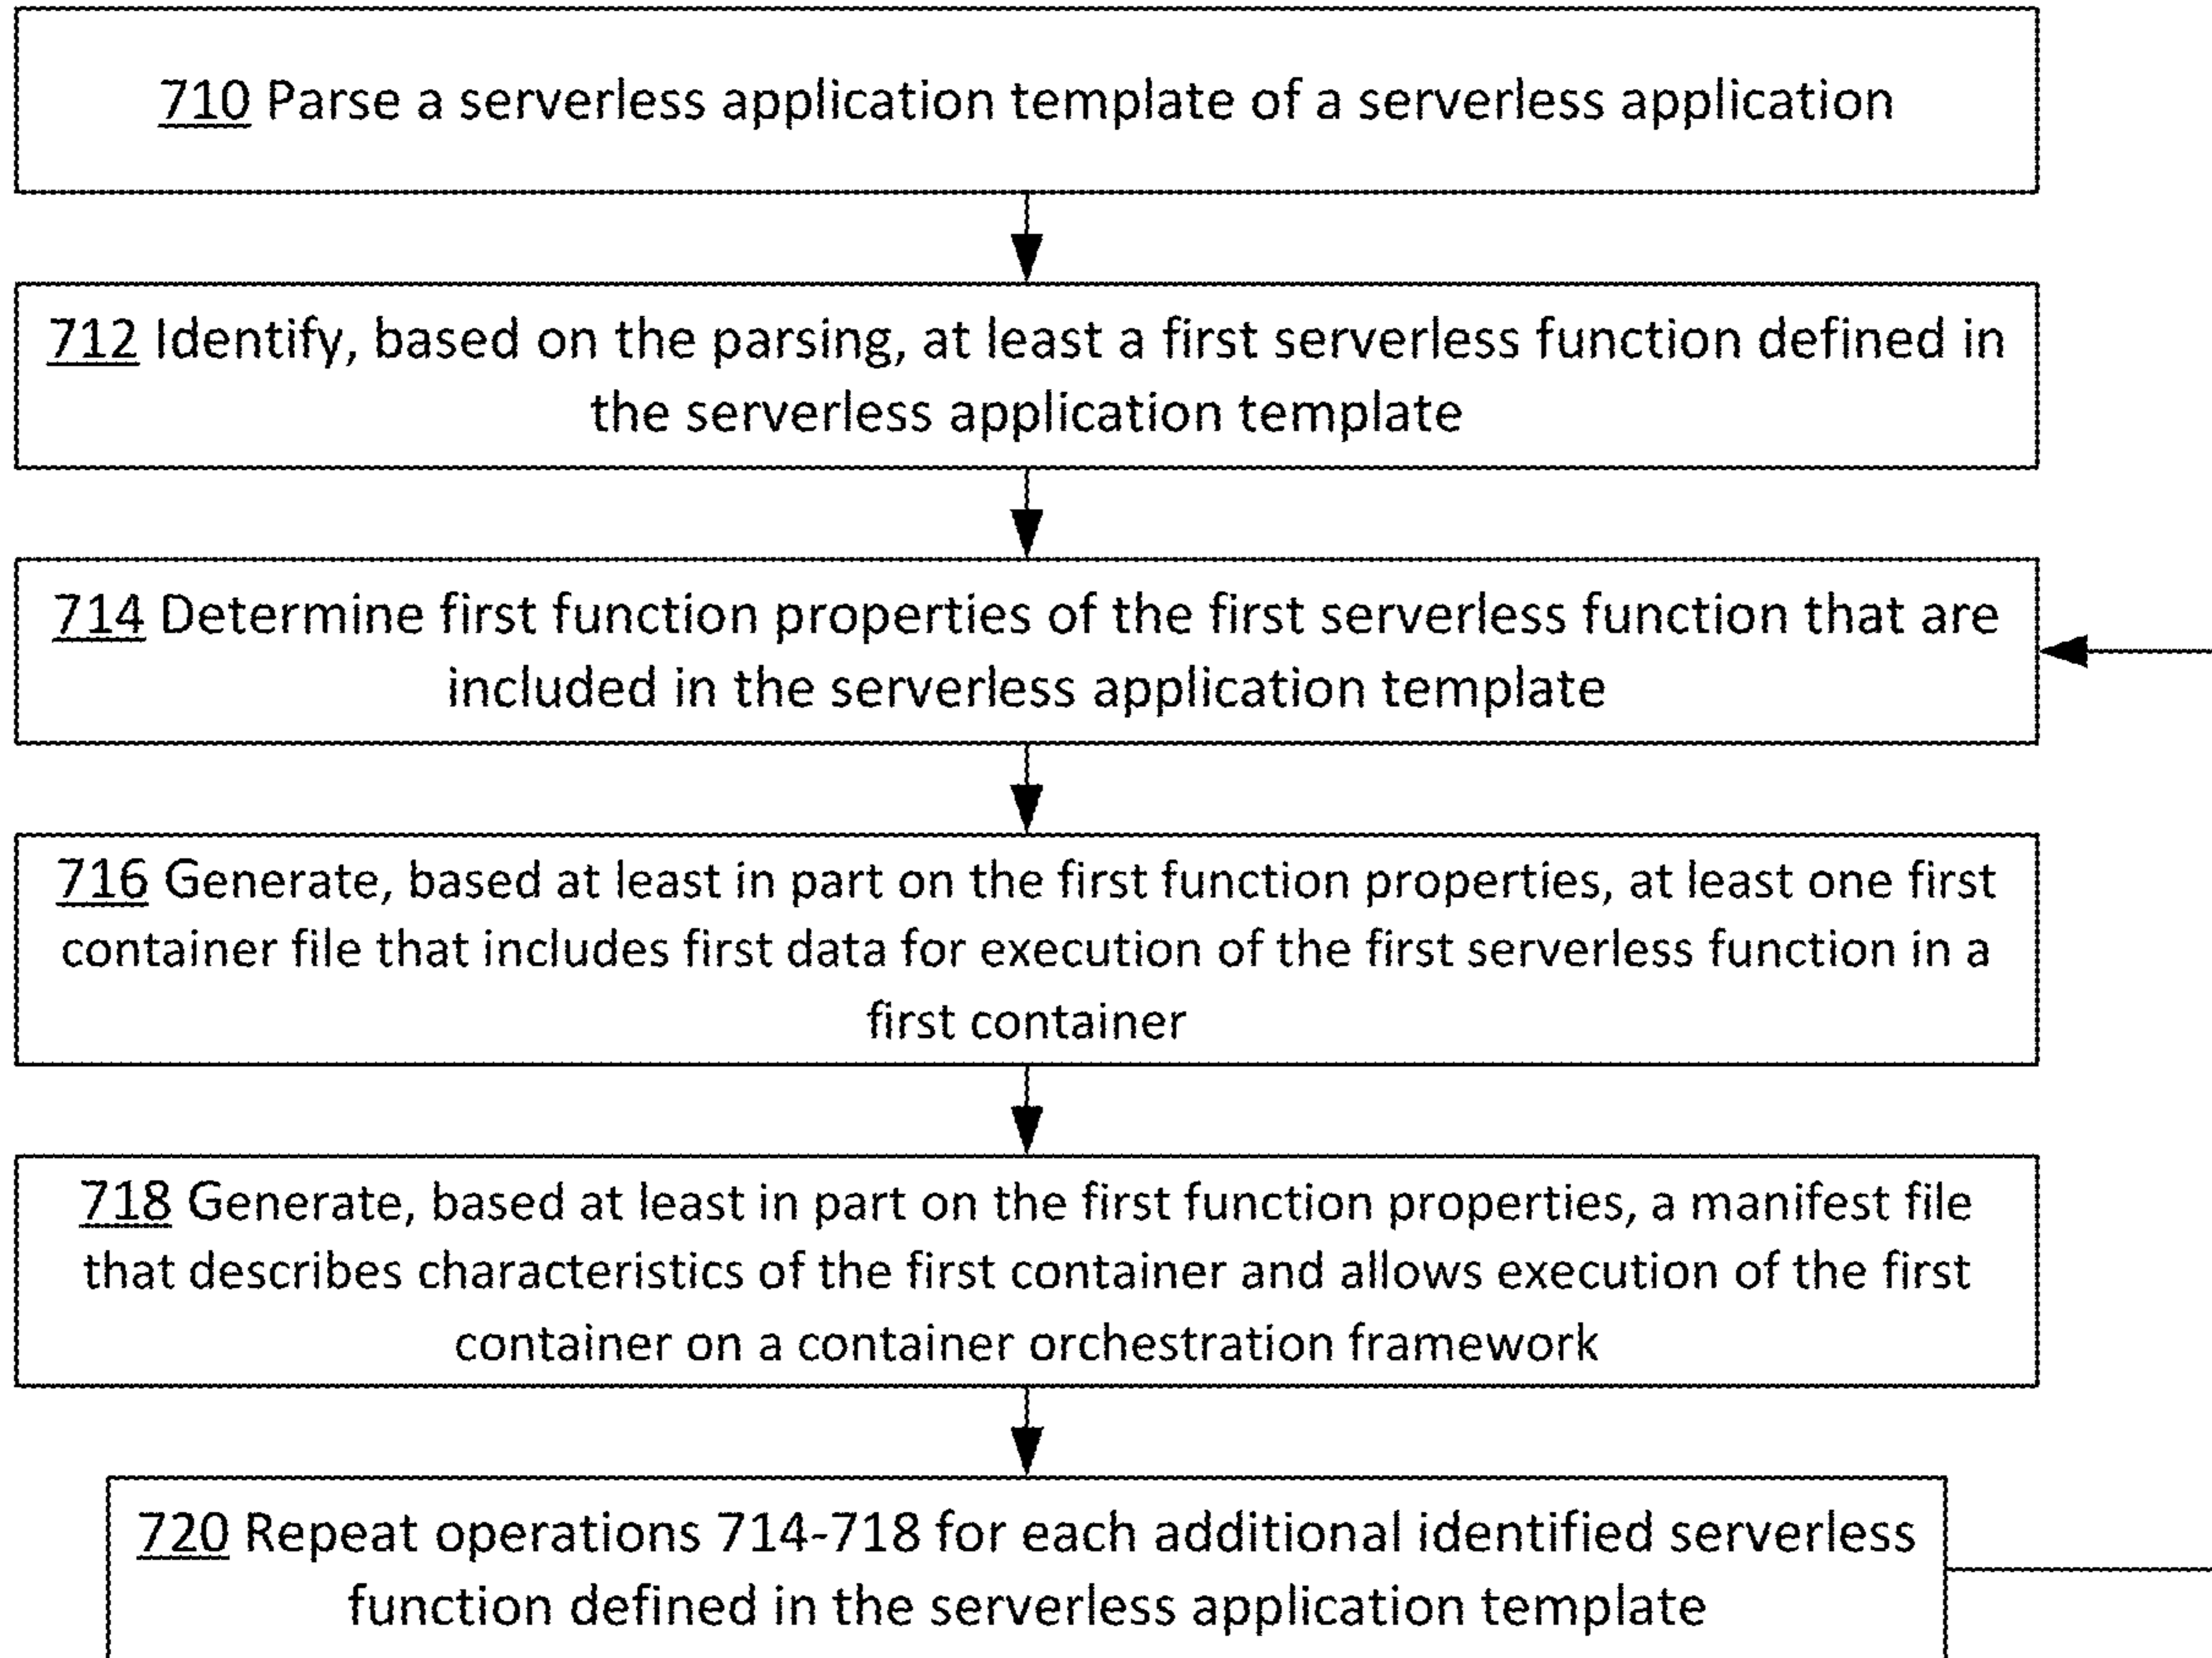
710 Parse a serverless application template of a serverless application

712 Identify, based on the parsing, at least a first serverless function defined in the serverless application template

714 Determine first function properties of the first serverless function that are included in the serverless application template

716 Generate, based at least in part on the first function properties, at least one first container file that includes first data for execution of the first serverless function in a first container

718 Generate, based at least in part on the first function properties, a manifest file that describes characteristics of the first container and allows execution of the first container on a container orchestration framework

720 Repeat operations 714-718 for each additional identified serverless function defined in the serverless application template